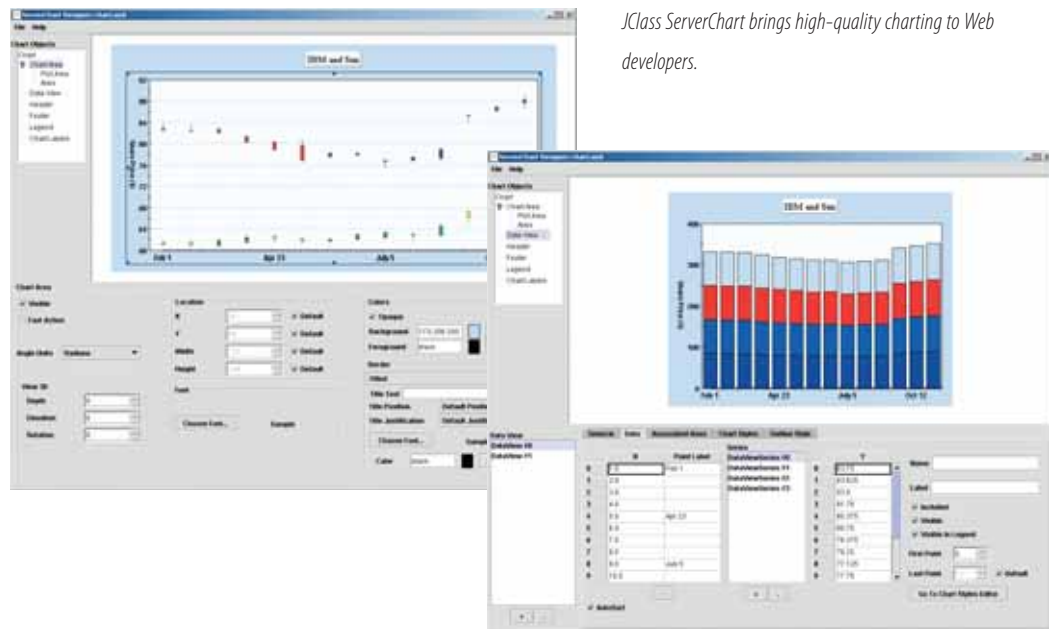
JClass ServerChart brings high-quality charting to Web developers.

File Help

Chart Objects

IBM and Sun

Jul 1

Apr 23

July 5

Chart Area

Visible

Location

Colors

Opaque

Background

Foreground

Angle Units

Default

Width

Height

View 3D

Depth

Elevation

Rotation

Font

Choose Font...

Sample

Border

Title Text

Title Position

Title Justification

Color

File Help

Chart Objects

Chart Area

Plot Area

Axes

Data View

Header

Footer

Legend

Chart Labels

IBM and Sun

Jul 1

Apr 23

July 5

Oct 12

Data View

DataView 00

DataView 01

General

Data

Associated Axes

Chart Styles

Outline Style

X

Point Label

Series

Y

Name

Label

Included

Visible

Visible in Legend

First Point

Last Point

Default

Go To Chart Styles Editor

AutoSort